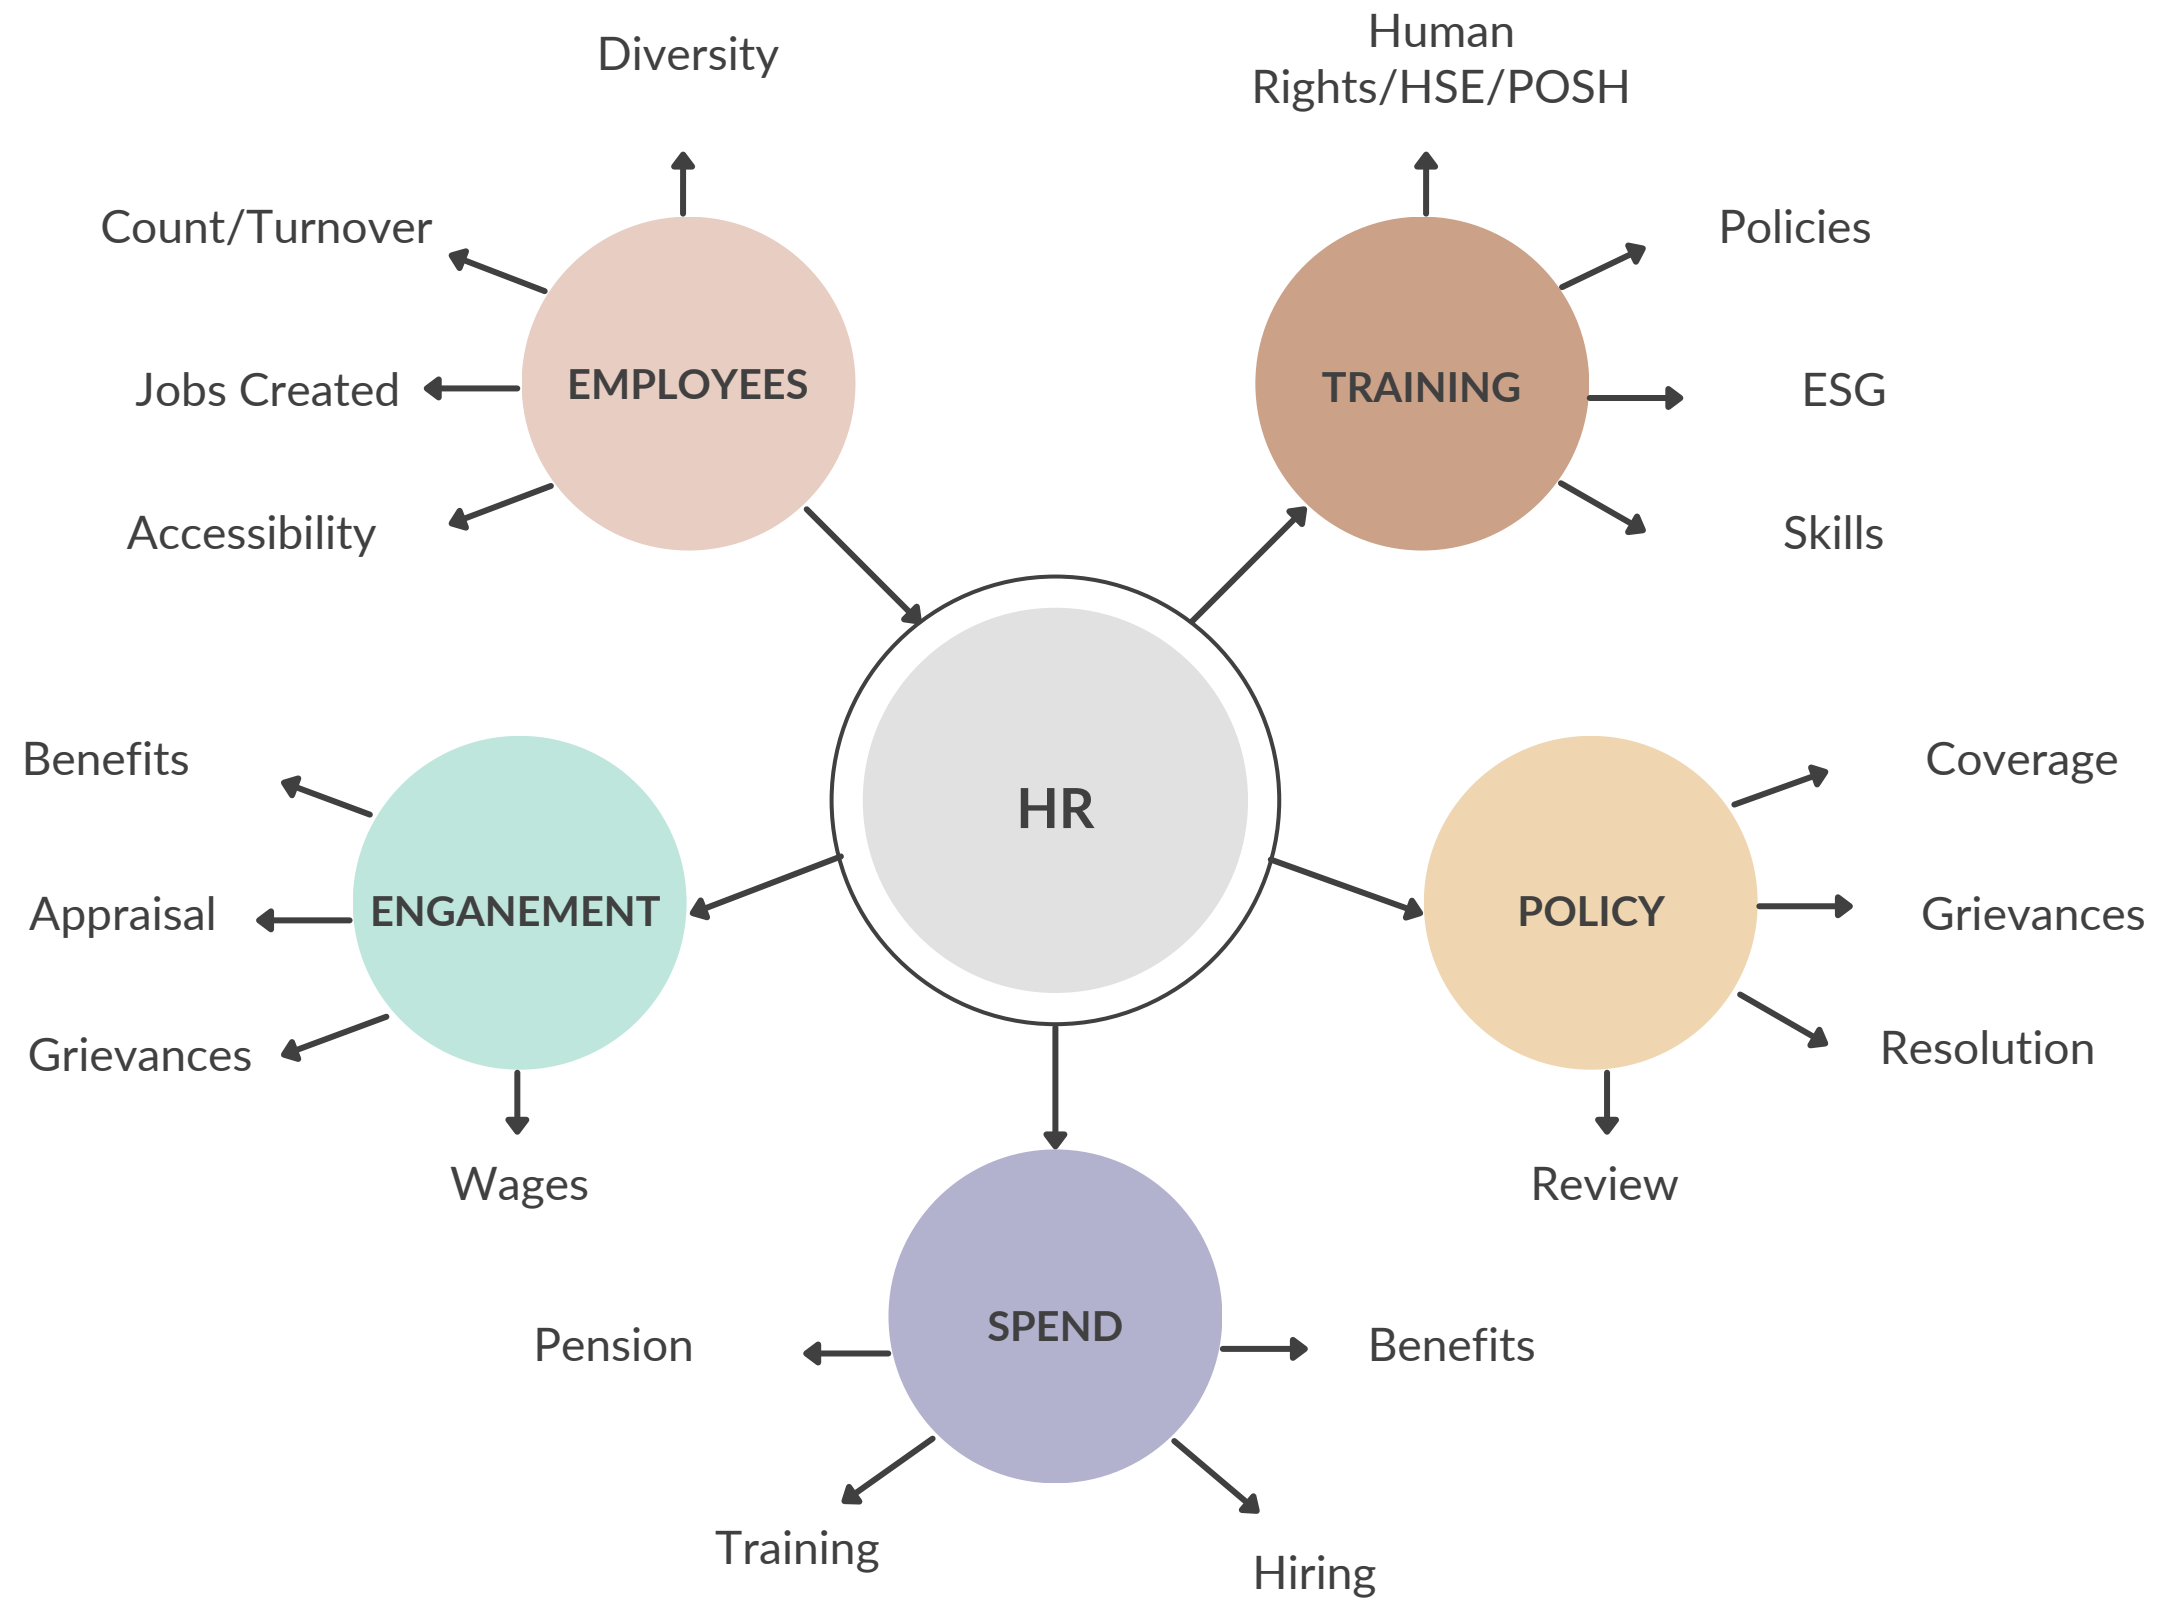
Diversity

Human Rights/HSE/POSH

Count/Turnover

Policies

EMPLOYEES

TRAINING

Jobs Created

ESG

Accessibility

Skills

HR

Benefits

Coverage

ENGANEMENT

POLICY

Appraisal

Grievances

Grievances

Resolution

Wages

Review

SPEND

Pension

Benefits

Training

Hiring